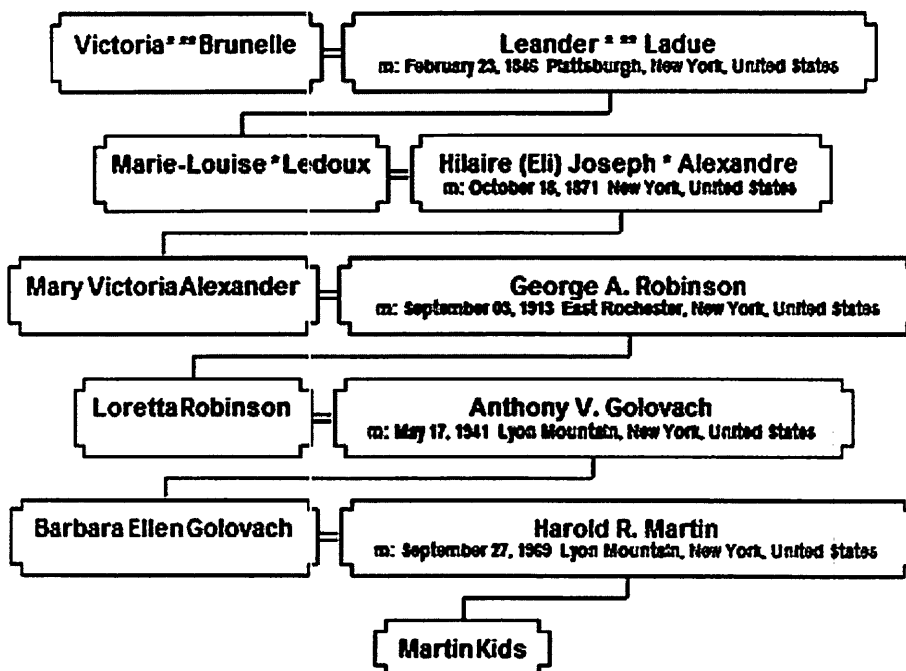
Victoria * ** Brunelle

Leander * ** Ladue
m: February 23, 1845 Plattsburgh, New York, United States

Marie-Louise * Ledoux

Hilaire (Eli) Joseph * Alexandre
m: October 18, 1871 New York, United States

Mary Victoria Alexander

George A. Robinson
m: September 03, 1913 East Rochester, New York, United States

Loretta Robinson

Anthony V. Golovach
m: May 17, 1941 Lyon Mountain, New York, United States

Barbara Ellen Golovach

Harold R. Martin
m: September 27, 1969 Lyon Mountain, New York, United States

Martin Kids